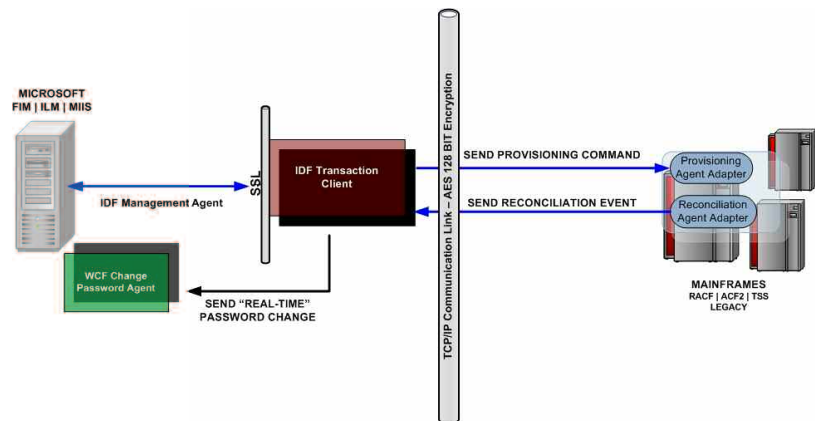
MICROSOFT
FIM | ILM | MIIS

IDF Management Agent

SSL

IDF Transaction Client

WCF Change Password Agent

SEND "REAL-TIME" PASSWORD CHANGE

TCP/IP Communication Link – AES 128 BIT Encryption

SEND PROVISIONING COMMAND

SEND RECONCILIATION EVENT

Provisioning Agent Adapter

Reconciliation Agent Adapter

MAINFRAMES
RACF | ACF2 | TSS
LEGACY